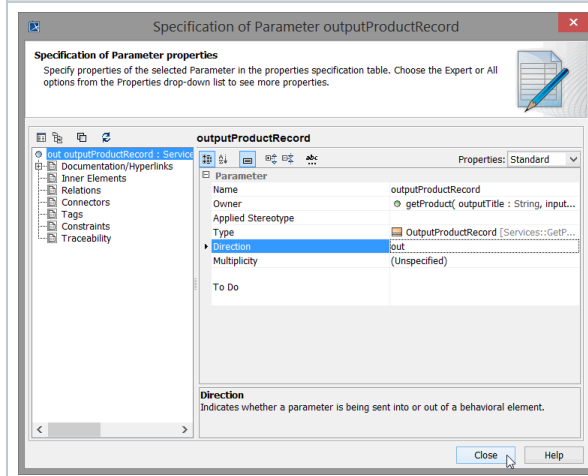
Specification of Parameter outputProductRecord

Specification of Parameter properties
Specify properties of the selected Parameter in the properties specification table. Choose the Expert or All options from the Properties drop-down list to see more properties.

out outputProductRecord : Service
Documentation/Hyperlinks
Inner Elements
Relations
Connectors
Tags
Constraints
Traceability

outputProductRecord

Properties: Standard

| Parameter | |
|---|---|
| Name | outputProductRecord |
| Owner | getProduct( outputTitle : String, input... |
| Applied Stereotype | |
| Type | OutputProductRecord [Services::GetP... |
| Direction | out |
| Multiplicity | (Unspecified) |
| To Do | |

Direction
Indicates whether a parameter is being sent into or out of a behavioral element.

Close
Help